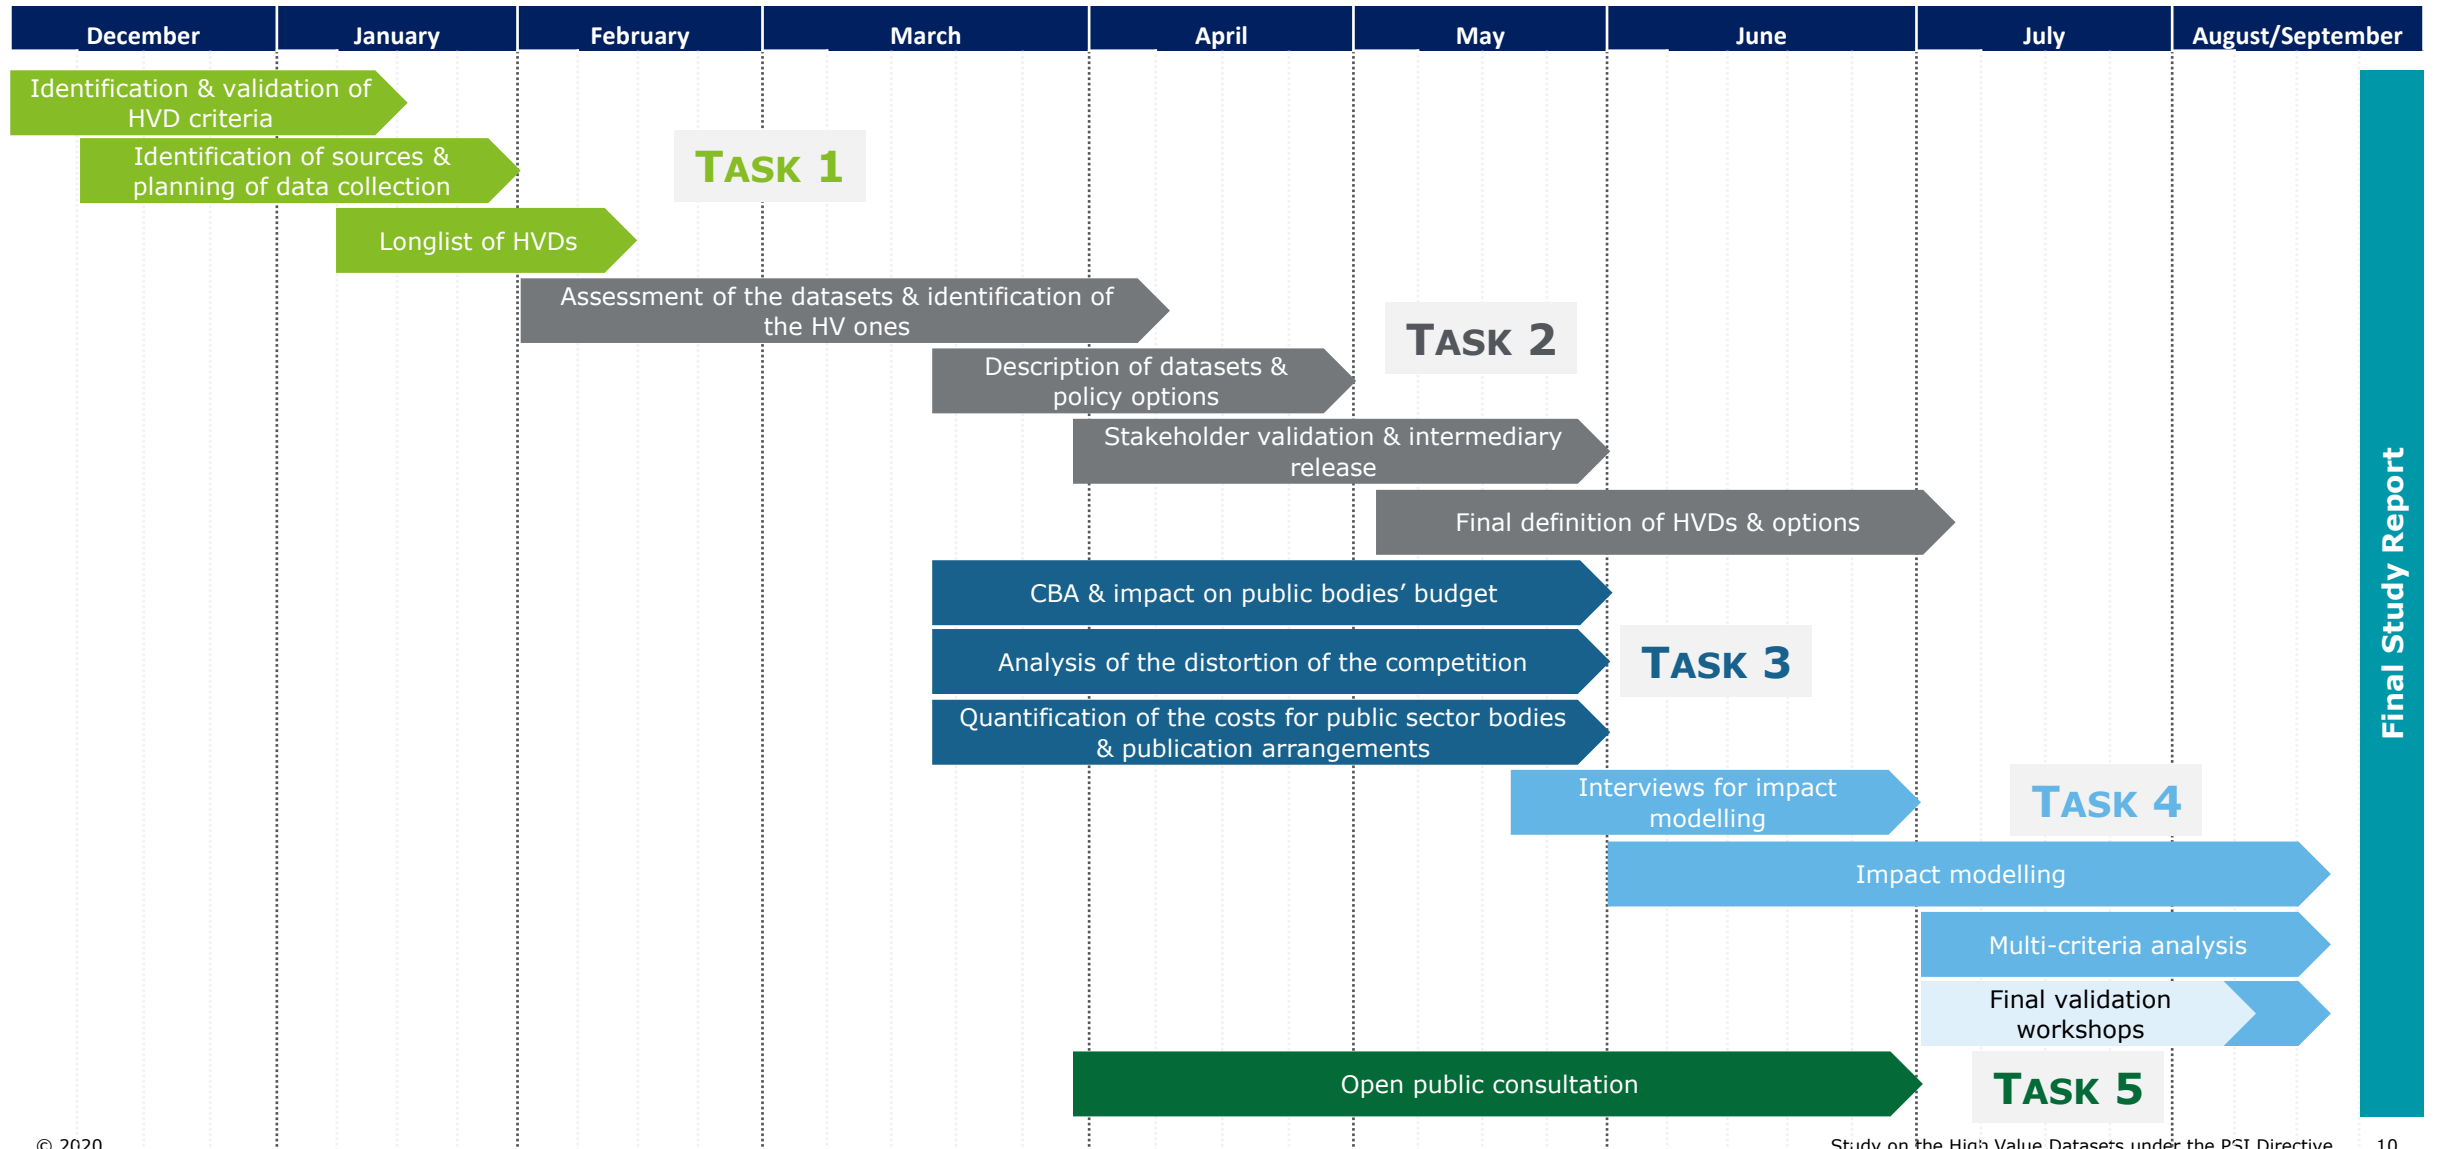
| December | January | February | March | April | May | June | July | August/September |
|---|---|---|---|---|---|---|---|---|

Identification & validation of HVD criteria

Identification of sources & planning of data collection

TASK 1

Longlist of HVDs

Assessment of the datasets & identification of the HV ones

TASK 2

Description of datasets & policy options

Stakeholder validation & intermediary release

Final definition of HVDs & options

CBA & impact on public bodies' budget

Analysis of the distortion of the competition

TASK 3

Quantification of the costs for public sector bodies & publication arrangements

Interviews for impact modelling

TASK 4

Impact modelling

Multi-criteria analysis

Final validation workshops

Open public consultation

TASK 5

Final Study Report

© 2020

Study on the High Value Datasets under the PSI Directive 10